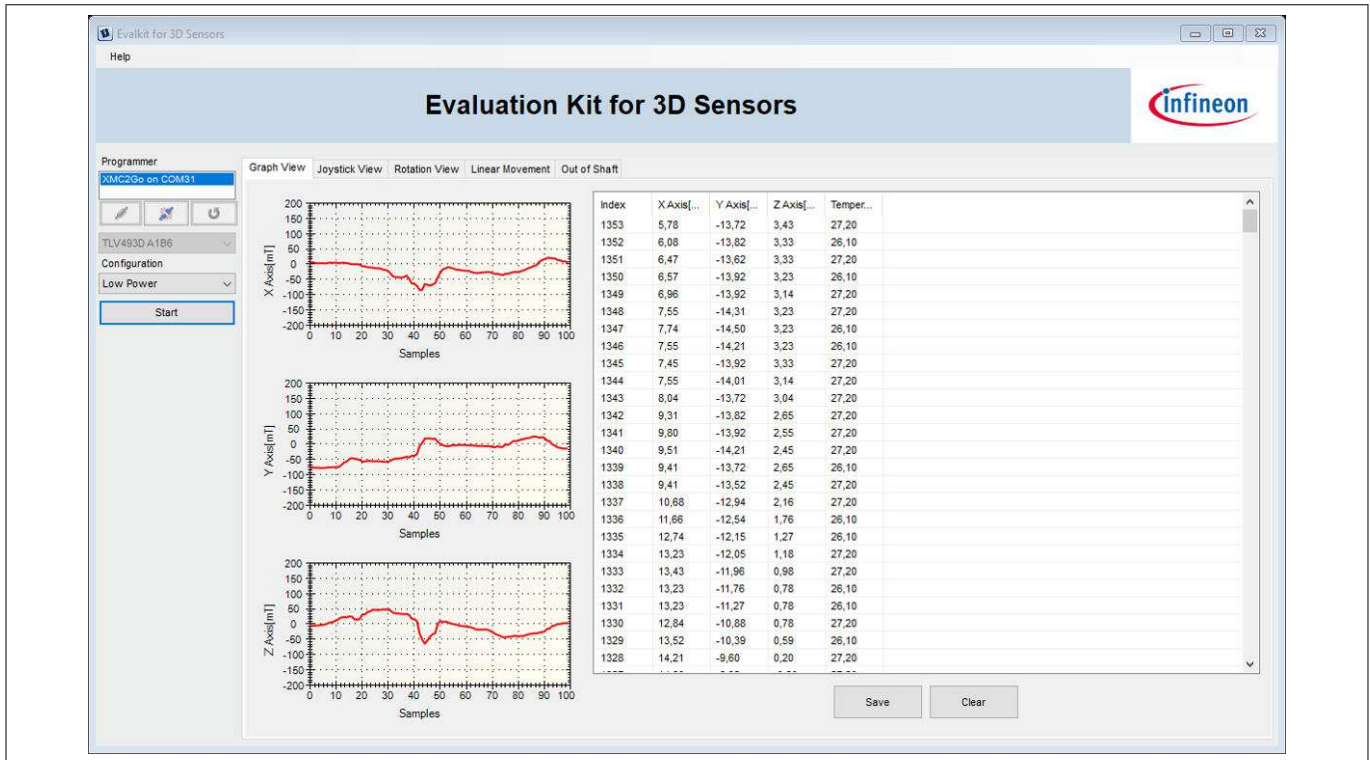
Evalkit for 3D Sensors

Help

Evaluation Kit for 3D Sensors

infineon

Programmer
XMC2Go on COM31

TLV493D A1B6
Configuration
Low Power
Start

Graph View | Joystick View | Rotation View | Linear Movement | Out of Shaft

200
150
100
50
0
-50
-100
-150
-200
X Axis[mT]
0 10 20 30 40 50 60 70 80 90 100
Samples

200
150
100
50
0
-50
-100
-150
-200
Y Axis[mT]
0 10 20 30 40 50 60 70 80 90 100
Samples

200
150
100
50
0
-50
-100
-150
-200
Z Axis[mT]
0 10 20 30 40 50 60 70 80 90 100
Samples

| Index | X Axis[... | Y Axis[... | Z Axis[... | Temper... |
|---|---|---|---|---|
| 1353 | 5,78 | -13,72 | 3,43 | 27,20 |
| 1352 | 6,08 | -13,82 | 3,33 | 26,10 |
| 1351 | 6,47 | -13,62 | 3,33 | 27,20 |
| 1350 | 6,57 | -13,92 | 3,23 | 26,10 |
| 1349 | 6,96 | -13,92 | 3,14 | 27,20 |
| 1348 | 7,55 | -14,31 | 3,23 | 27,20 |
| 1347 | 7,74 | -14,50 | 3,23 | 26,10 |
| 1346 | 7,55 | -14,21 | 3,23 | 26,10 |
| 1345 | 7,45 | -13,92 | 3,33 | 27,20 |
| 1344 | 7,55 | -14,01 | 3,14 | 27,20 |
| 1343 | 8,04 | -13,72 | 3,04 | 27,20 |
| 1342 | 9,31 | -13,82 | 2,65 | 27,20 |
| 1341 | 9,80 | -13,92 | 2,55 | 27,20 |
| 1340 | 9,51 | -14,21 | 2,45 | 27,20 |
| 1339 | 9,41 | -13,72 | 2,65 | 26,10 |
| 1338 | 9,41 | -13,52 | 2,45 | 27,20 |
| 1337 | 10,68 | -12,94 | 2,16 | 27,20 |
| 1336 | 11,66 | -12,54 | 1,76 | 26,10 |
| 1335 | 12,74 | -12,15 | 1,27 | 26,10 |
| 1334 | 13,23 | -12,05 | 1,18 | 27,20 |
| 1333 | 13,43 | -11,96 | 0,98 | 27,20 |
| 1332 | 13,23 | -11,76 | 0,78 | 26,10 |
| 1331 | 13,23 | -11,27 | 0,78 | 26,10 |
| 1330 | 12,84 | -10,88 | 0,78 | 27,20 |
| 1329 | 13,52 | -10,39 | 0,59 | 26,10 |
| 1328 | 14,21 | -9,60 | 0,20 | 27,20 |

Save | Clear